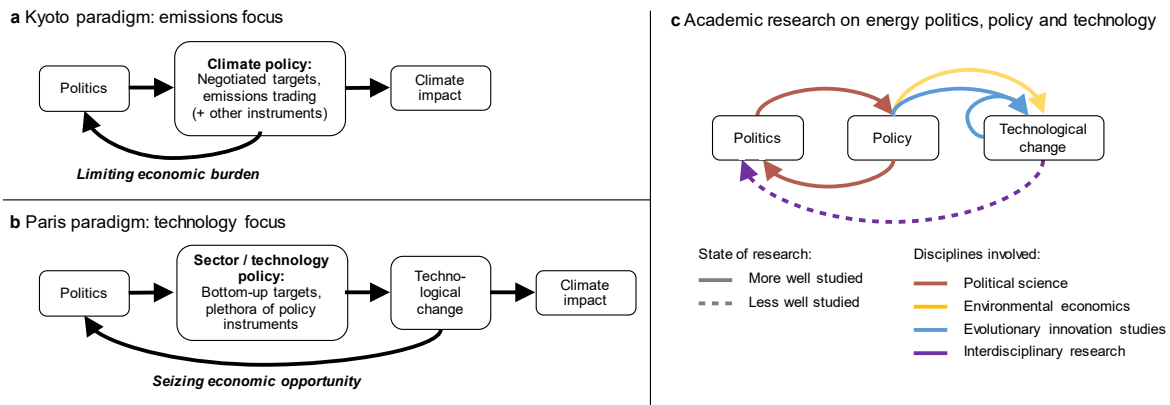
**a** Kyoto paradigm: emissions focus

Politics

**Climate policy:** Negotiated targets, emissions trading (+ other instruments)

Climate impact

*Limiting economic burden*

**b** Paris paradigm: technology focus

Politics

**Sector / technology policy:** Bottom-up targets, plethora of policy instruments

Technological change

Climate impact

*Seizing economic opportunity*

**c** Academic research on energy politics, policy and technology

Politics

Policy

Technological change

State of research:

More well studied

Less well studied

Disciplines involved:

Political science

Environmental economics

Evolutionary innovation studies

Interdisciplinary research